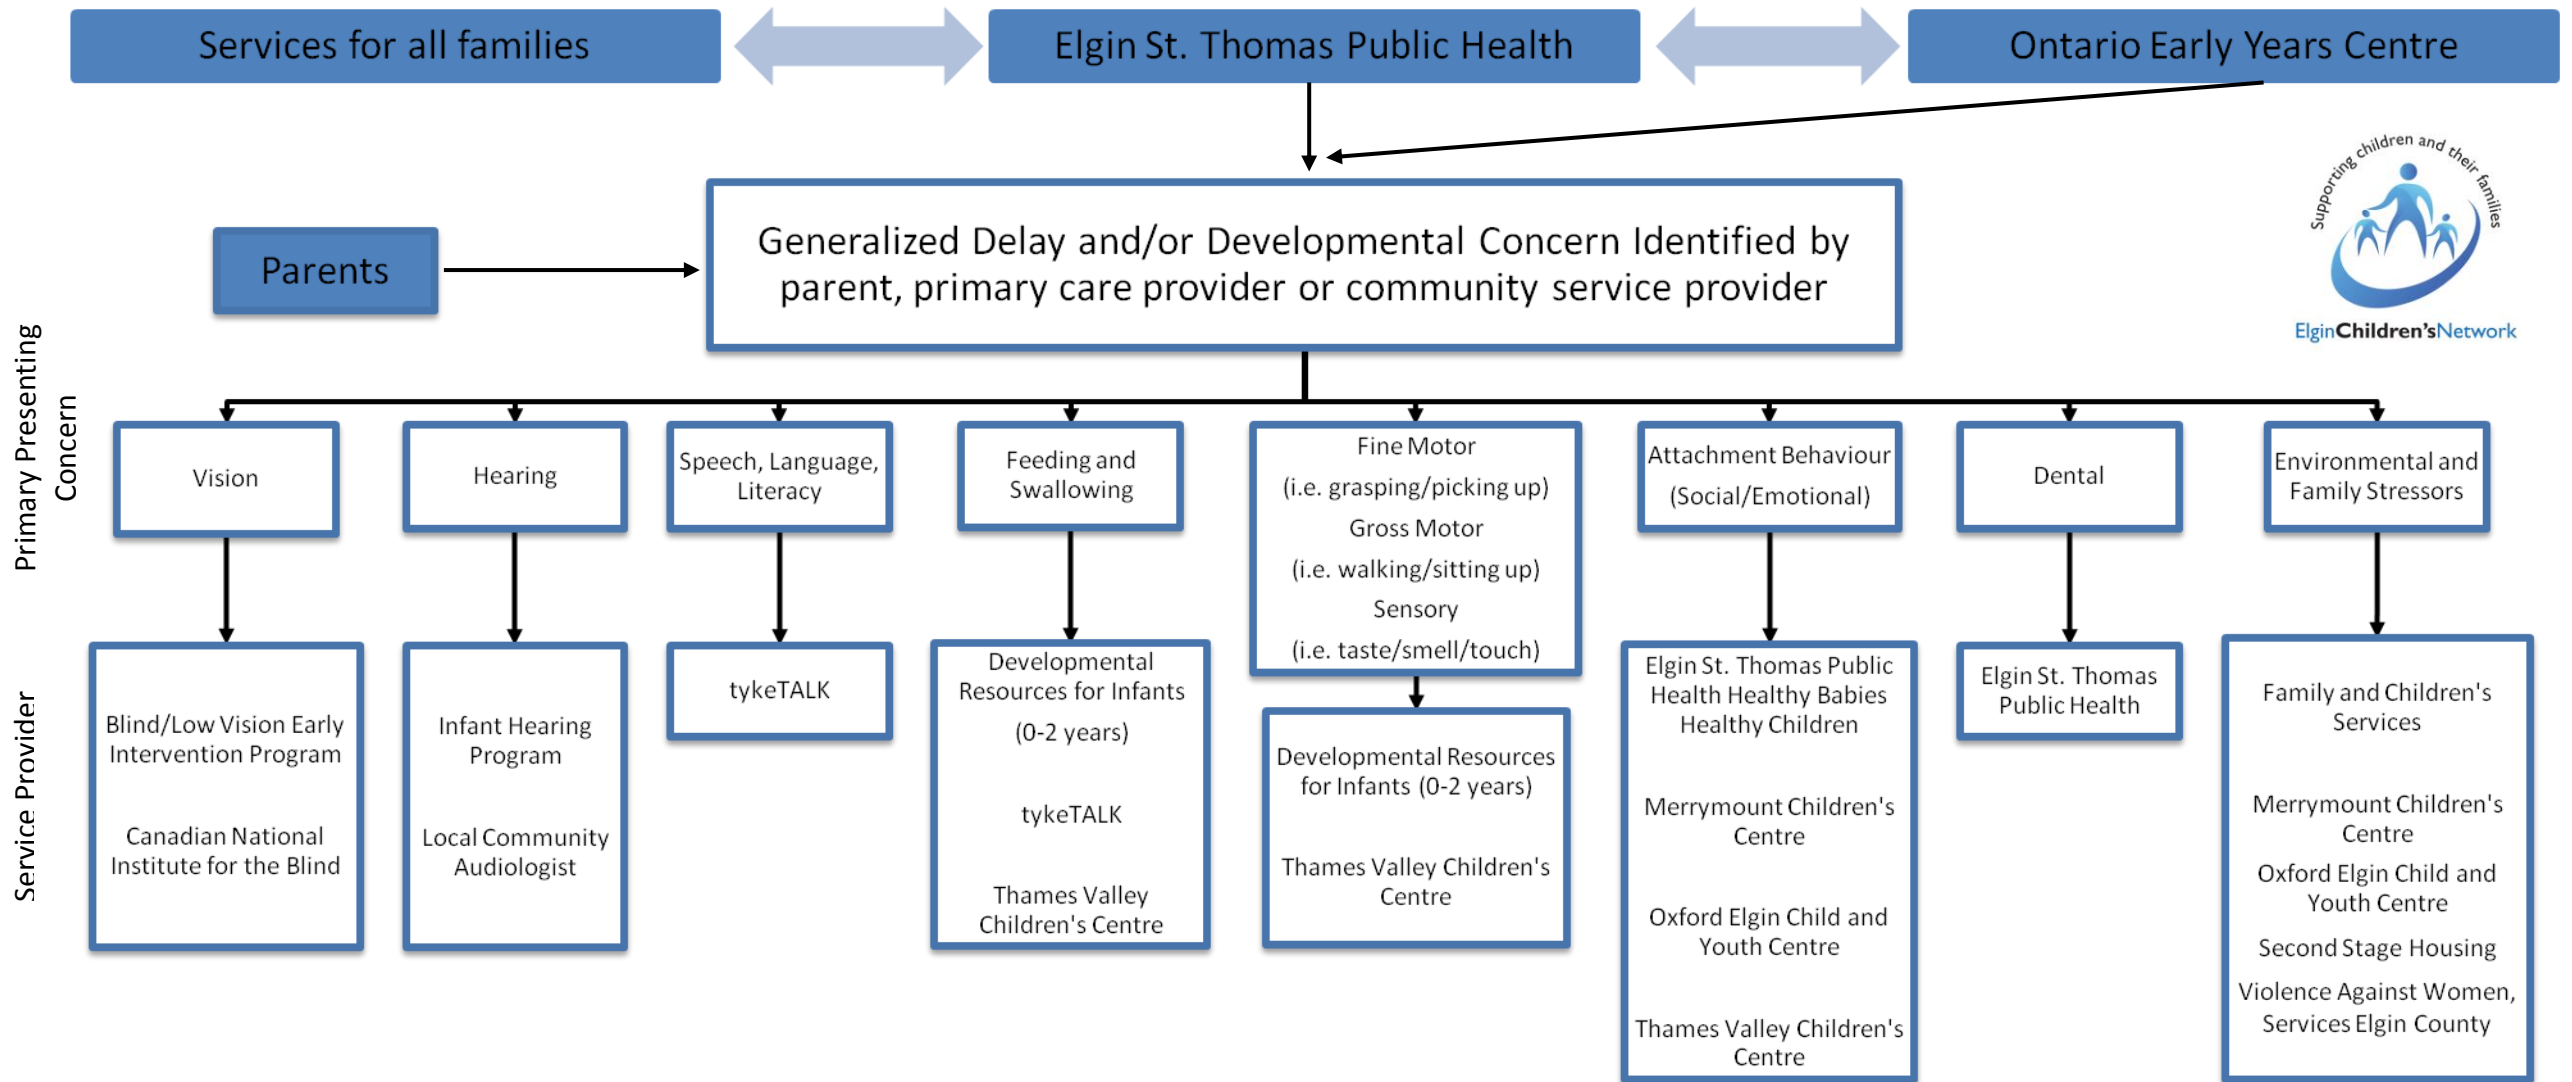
Services for all families

Elgin St. Thomas Public Health

Ontario Early Years Centre

Supporting children and their families

ElginChildren'sNetwork

Parents

Generalized Delay and/or Developmental Concern Identified by parent, primary care provider or community service provider

Primary Presenting Concern

Vision

Hearing

Speech, Language, Literacy

Feeding and Swallowing

Fine Motor (i.e. grasping/picking up) Gross Motor (i.e. walking/sitting up) Sensory (i.e. taste/smell/touch)

Attachment Behaviour (Social/Emotional)

Dental

Environmental and Family Stressors

Service Provider

Blind/Low Vision Early Intervention Program

Canadian National Institute for the Blind

Infant Hearing Program

Local Community Audiologist

tykeTALK

Developmental Resources for Infants (0-2 years)

tykeTALK

Thames Valley Children's Centre

Developmental Resources for Infants (0-2 years)

Thames Valley Children's Centre

Elgin St. Thomas Public Health Healthy Babies Healthy Children

Merrymount Children's Centre

Oxford Elgin Child and Youth Centre

Thames Valley Children's Centre

Elgin St. Thomas Public Health

Family and Children's Services

Merrymount Children's Centre

Oxford Elgin Child and Youth Centre

Second Stage Housing

Violence Against Women, Services Elgin County